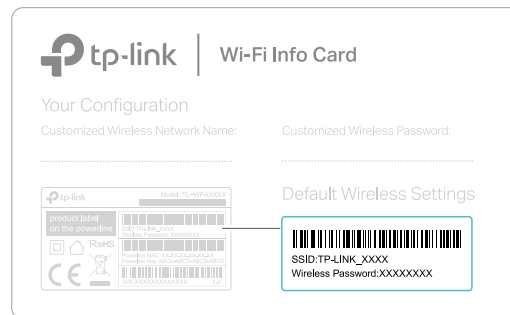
tp-link | Wi-Fi Info Card

Your Configuration

Customized Wireless Network Name:

Customized Wireless Password:

tp-link Model: TL-WPAXXXX

product label on the powerline

SSID:TP-LINK_XXXX
Wireless Password: XXXXXXXX

RoHS

CE

Powerline MAC: XX-XX-XX-XX-XX-XX
Powerline Key: ABCD-ABCD-ABCD-ABCD

S/N: XXXXXXXXXXXXX

Default Wireless Settings

SSID:TP-LINK_XXXX
Wireless Password:XXXXXXXX